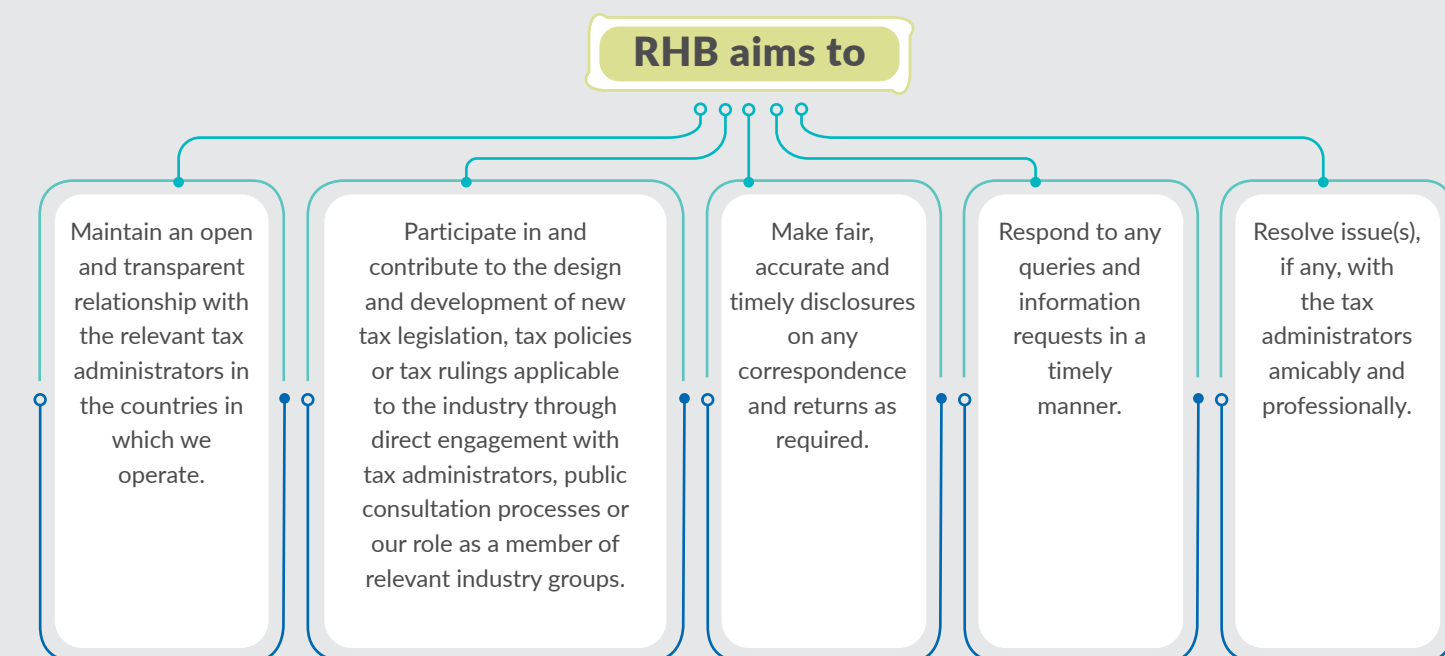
RHB aims to

Maintain an open and transparent relationship with the relevant tax administrators in the countries in which we operate.

Participate in and contribute to the design and development of new tax legislation, tax policies or tax rulings applicable to the industry through direct engagement with tax administrators, public consultation processes or our role as a member of relevant industry groups.

Make fair, accurate and timely disclosures on any correspondence and returns as required.

Respond to any queries and information requests in a timely manner.

Resolve issue(s), if any, with the tax administrators amicably and professionally.